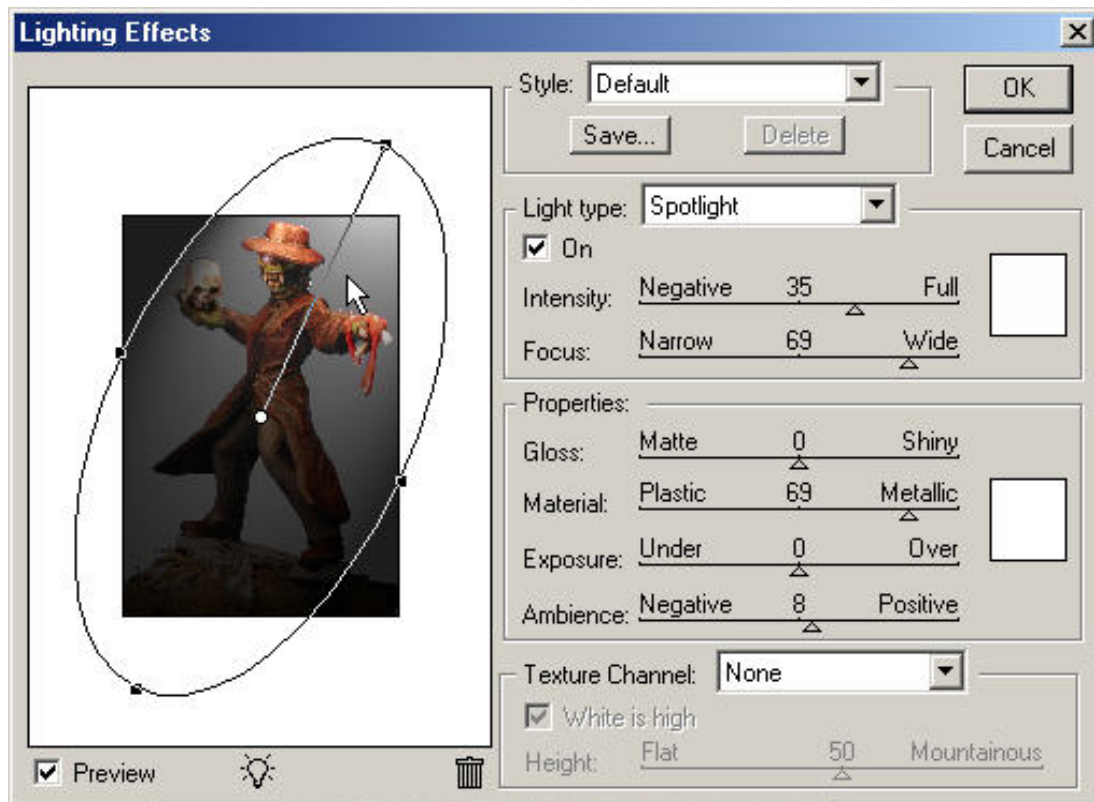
Lighting Effects

Style: Default
Save...
Delete
OK
Cancel

Light type: Spotlight
On
Intensity: Negative 35 Full
Focus: Narrow 69 Wide

Properties:
Gloss: Matte 0 Shiny
Material: Plastic 69 Metallic
Exposure: Under 0 Over
Ambience: Negative 8 Positive

Texture Channel: None
White is high
Height: Flat 50 Mountainous

Preview